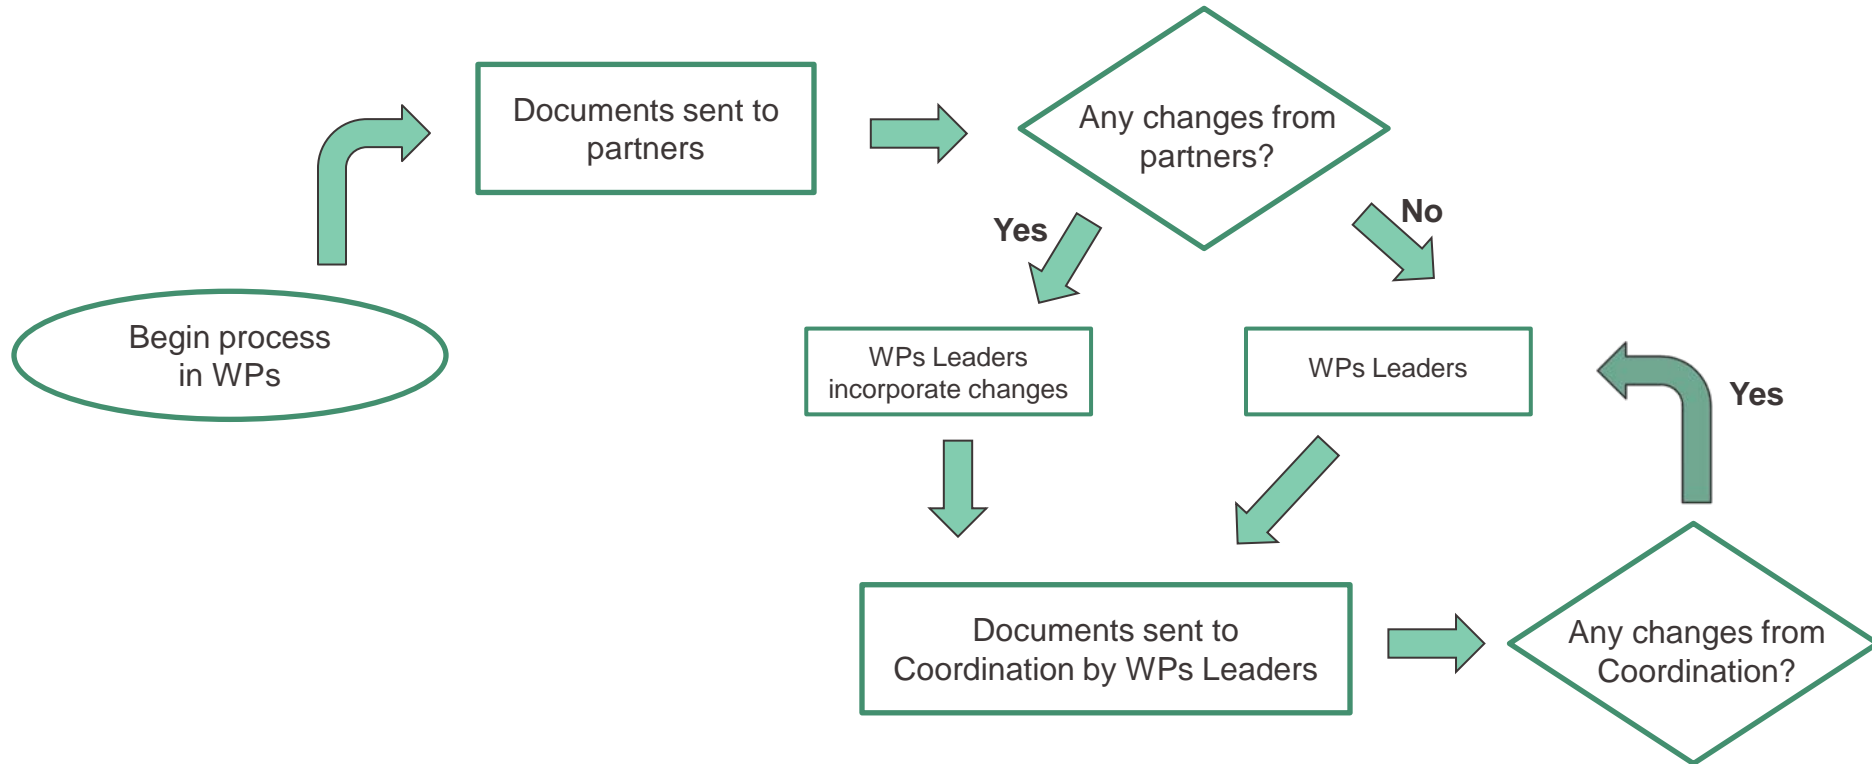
Begin process in WPs

Documents sent to partners

Any changes from partners?

Yes

No

WPs Leaders incorporate changes

WPs Leaders

Documents sent to Coordination by WPs Leaders

Any changes from Coordination?

Yes